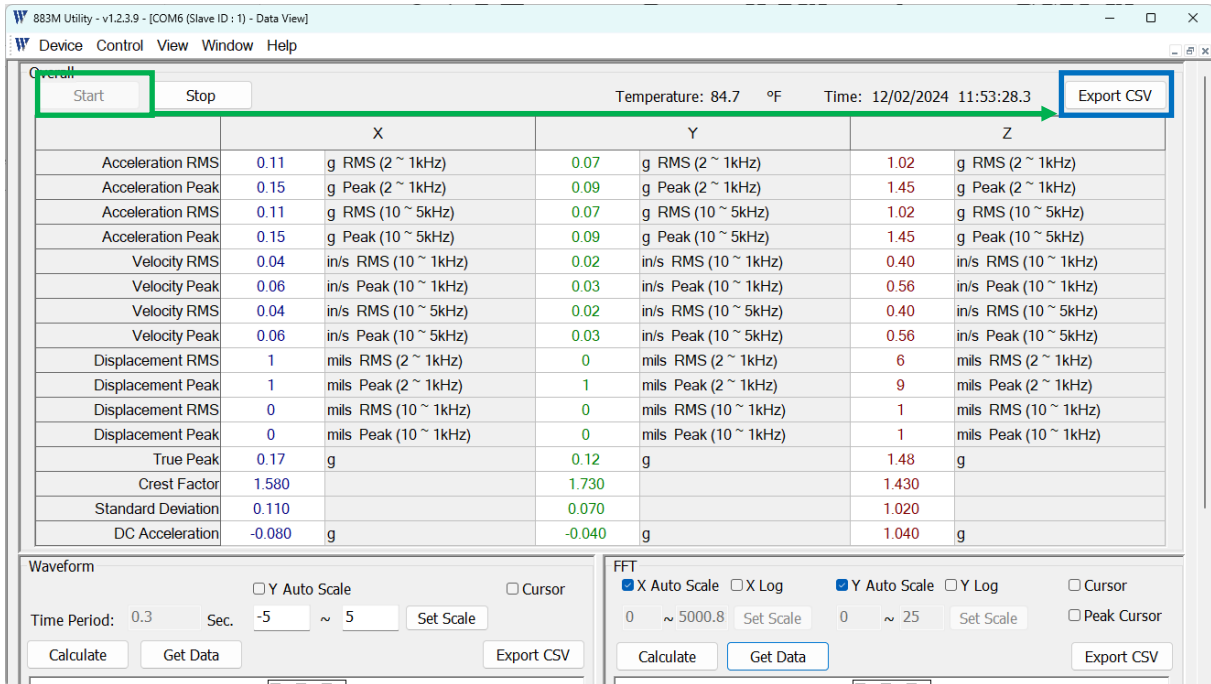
883M Utility - v1.2.3.9 - [COM6 (Slave ID : 1) - Data View]

Device Control View Window Help

Overall

Start Stop

Temperature: 84.7 °F Time: 12/02/2024 11:53:28.3 Export CSV

| | X | | Y | | Z | |
|---|---|---|---|---|---|---|
| Acceleration RMS | 0.11 | g RMS (2 ~ 1kHz) | 0.07 | g RMS (2 ~ 1kHz) | 1.02 | g RMS (2 ~ 1kHz) |
| Acceleration Peak | 0.15 | g Peak (2 ~ 1kHz) | 0.09 | g Peak (2 ~ 1kHz) | 1.45 | g Peak (2 ~ 1kHz) |
| Acceleration RMS | 0.11 | g RMS (10 ~ 5kHz) | 0.07 | g RMS (10 ~ 5kHz) | 1.02 | g RMS (10 ~ 5kHz) |
| Acceleration Peak | 0.15 | g Peak (10 ~ 5kHz) | 0.09 | g Peak (10 ~ 5kHz) | 1.45 | g Peak (10 ~ 5kHz) |
| Velocity RMS | 0.04 | in/s RMS (10 ~ 1kHz) | 0.02 | in/s RMS (10 ~ 1kHz) | 0.40 | in/s RMS (10 ~ 1kHz) |
| Velocity Peak | 0.06 | in/s Peak (10 ~ 1kHz) | 0.03 | in/s Peak (10 ~ 1kHz) | 0.56 | in/s Peak (10 ~ 1kHz) |
| Velocity RMS | 0.04 | in/s RMS (10 ~ 5kHz) | 0.02 | in/s RMS (10 ~ 5kHz) | 0.40 | in/s RMS (10 ~ 5kHz) |
| Velocity Peak | 0.06 | in/s Peak (10 ~ 5kHz) | 0.03 | in/s Peak (10 ~ 5kHz) | 0.56 | in/s Peak (10 ~ 5kHz) |
| Displacement RMS | 1 | mils RMS (2 ~ 1kHz) | 0 | mils RMS (2 ~ 1kHz) | 6 | mils RMS (2 ~ 1kHz) |
| Displacement Peak | 1 | mils Peak (2 ~ 1kHz) | 1 | mils Peak (2 ~ 1kHz) | 9 | mils Peak (2 ~ 1kHz) |
| Displacement RMS | 0 | mils RMS (10 ~ 1kHz) | 0 | mils RMS (10 ~ 1kHz) | 1 | mils RMS (10 ~ 1kHz) |
| Displacement Peak | 0 | mils Peak (10 ~ 1kHz) | 0 | mils Peak (10 ~ 1kHz) | 1 | mils Peak (10 ~ 1kHz) |
| True Peak | 0.17 | g | 0.12 | g | 1.48 | g |
| Crest Factor | 1.580 | | 1.730 | | 1.430 | |
| Standard Deviation | 0.110 | | 0.070 | | 1.020 | |
| DC Acceleration | -0.080 | g | -0.040 | g | 1.040 | g |

Waveform

Y Auto Scale Cursor

Time Period: 0.3 Sec. -5 ~ 5 Set Scale

Calculate Get Data Export CSV

FFT

X Auto Scale X Log Y Auto Scale Y Log Cursor

0 ~ 5000.8 Set Scale 0 ~ 25 Set Scale Peak Cursor

Calculate Get Data Export CSV